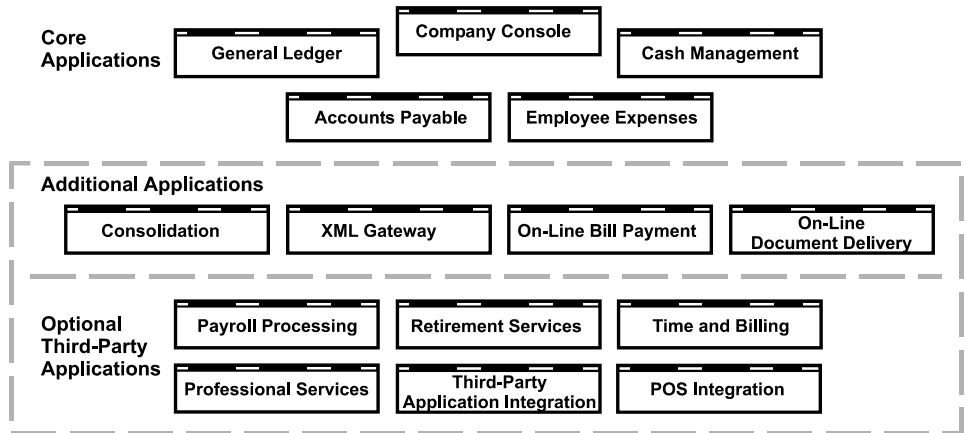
Core Applications

Company Console

General Ledger

Cash Management

Accounts Payable

Employee Expenses

Additional Applications

Consolidation

XML Gateway

On-Line Bill Payment

On-Line Document Delivery

Optional Third-Party Applications

Payroll Processing

Retirement Services

Time and Billing

Professional Services

Third-Party Application Integration

POS Integration